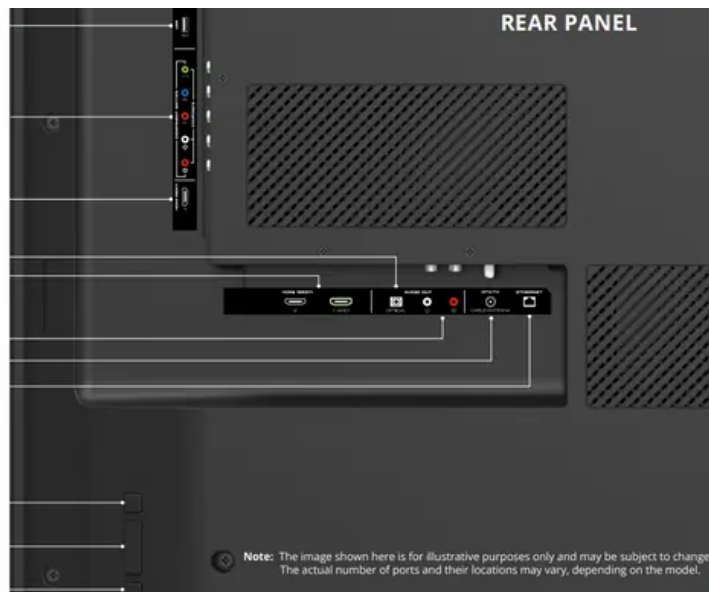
REAR PANEL

HDMI (ARC)

AUDIO OUT

OPTICAL

DTV/TV

CABLE/ANTENNA

ETHERNET

**Note:** The image shown here is for illustrative purposes only and may be subject to change. The actual number of ports and their locations may vary, depending on the model.